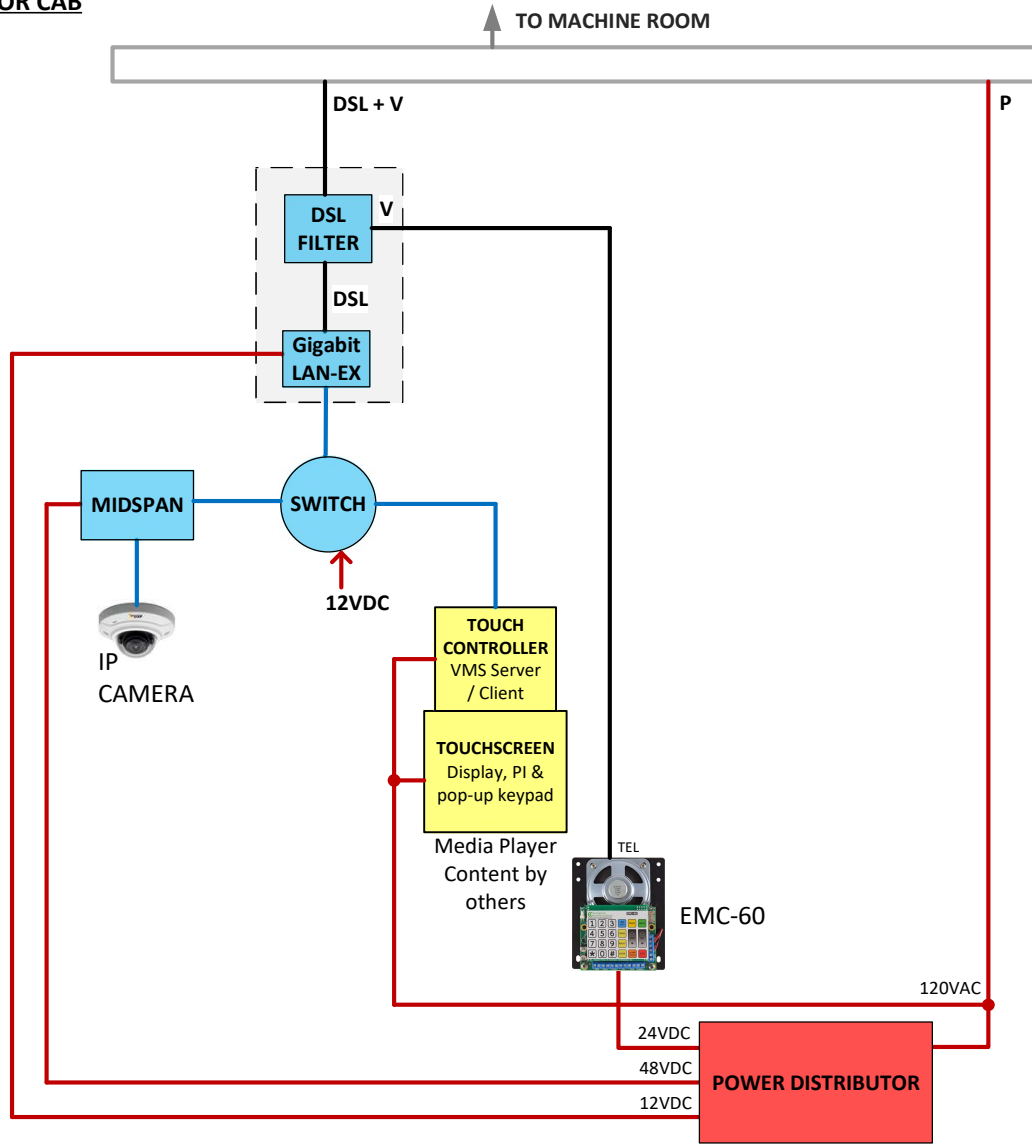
OR CAB

TO MACHINE ROOM

DSL + V

P

DSL FILTER

V

DSL

Gigabit LAN-EX

MIDSPAN

SWITCH

12VDC

IP CAMERA

TOUCH CONTROLLER VMS Server / Client

TOUCHSCREEN Display, PI & pop-up keypad

Media Player Content by others

TEL

EMC-60

120VAC

24VDC

48VDC

12VDC

POWER DISTRIBUTOR